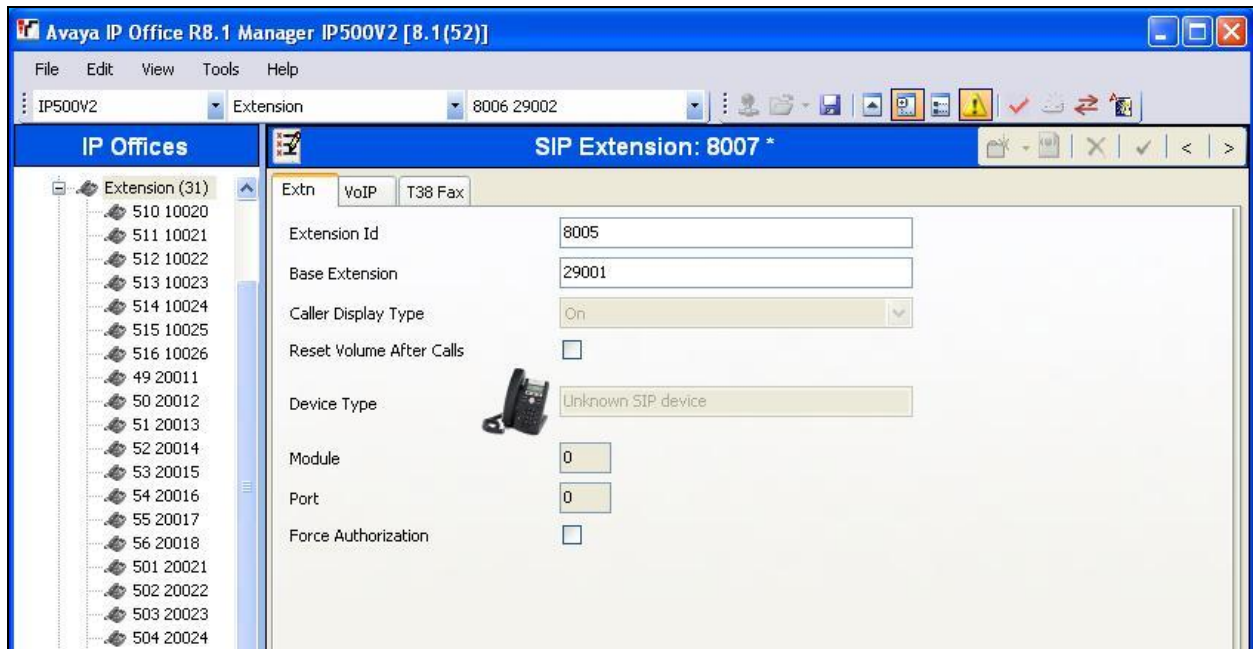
Avaya IP Office R8.1 Manager IP500V2 [8.1(52)]

File Edit View Tools Help

IP500V2 Extension 8006 29002

IP Offices

Extension (31)
510 10020
511 10021
512 10022
513 10023
514 10024
515 10025
516 10026
49 20011
50 20012
51 20013
52 20014
53 20015
54 20016
55 20017
56 20018
501 20021
502 20022
503 20023
504 20024

SIP Extension: 8007 *

Extn VoIP T38 Fax

Extension Id 8005

Base Extension 29001

Caller Display Type On

Reset Volume After Calls

Device Type Unknown SIP device

Module 0

Port 0

Force Authorization